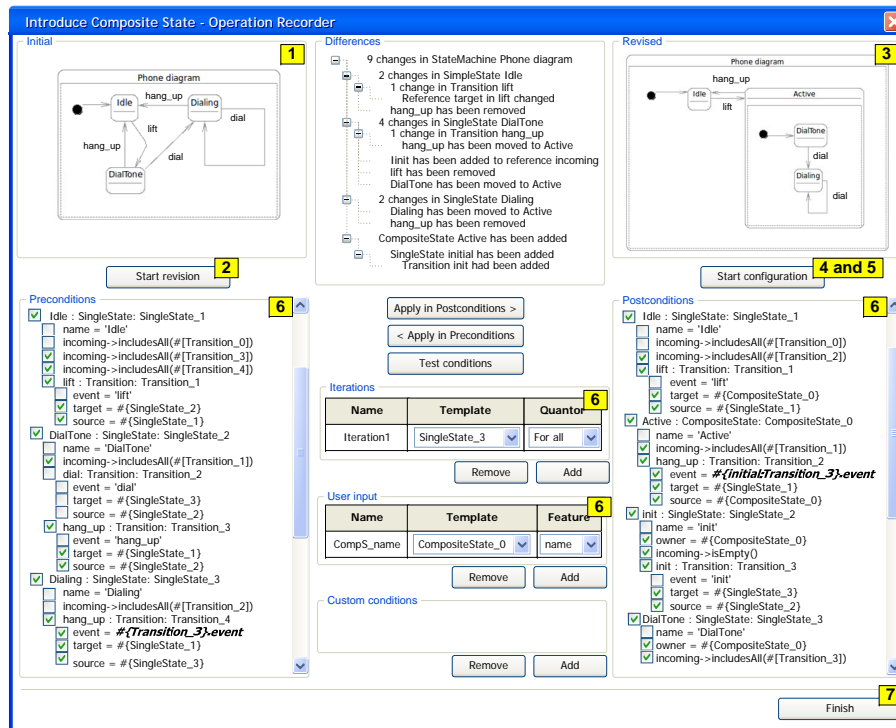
Introduce Composite State - Operation Recorder

Initial

1

Phone diagram

Idle

hang_up

Dialing

lift

dial

hang_up

dial

DialTone

Start revision

2

Differences

9 changes in StateMachine Phone diagram
2 changes in SimpleState Idle
1 change in Transition lift
Reference target in lift changed
hang_up has been removed
4 changes in SingleState DialTone
1 change in Transition hang_up
hang_up has been moved to Active
Iinit has been added to reference incoming
lift has been removed
DialTone has been moved to Active
2 changes in SingleState Dialing
Dialing has been moved to Active
hang_up has been removed
CompositeState Active has been added
SingleState initial has been added
Transition init had been added

Revised

3

Phone diagram

hang_up

Idle

Active

lift

DialTone

dial

Dialing

dial

Start configuration

4 and 5

Preconditions

6

Idle : SingleState: SingleState_1
name = 'Idle'
incoming->includesAll(#[Transition_0])
incoming->includesAll(#[Transition_3])
incoming->includesAll(#[Transition_4])
lift : Transition: Transition_1
event = 'lift'
target = #{SingleState_2}
source = #{SingleState_1}
DialTone : SingleState: SingleState_2
name = 'DialTone'
incoming->includesAll(#[Transition_1])
dial: Transition: Transition_2
event = 'dial'
target = #{SingleState_3}
source = #{SingleState_2}
hang_up : Transition: Transition_3
event = 'hang_up'
target = #{SingleState_1}
source = #{SingleState_2}
Dialing : SingleState: SingleState_3
name = 'Dialing'
incoming->includesAll(#[Transition_2])
hang_up : Transition: Transition_4
event = #{Transition_3}.event
target = #{SingleState_1}
source = #{SingleState_3}

Apply in Postconditions >

< Apply in Preconditions

Test conditions

Iterations

6

| Name | Template | Quantor |
|---|---|---|
| Iteration1 | SingleState_3 | For all |

Remove

Add

User input

6

| Name | Template | Feature |
|---|---|---|
| CompS_name | CompositeState_0 | name |

Remove

Add

Custom conditions

Remove

Add

Postconditions

6

Idle : SingleState: SingleState_1
name = 'Idle'
incoming->includesAll(#[Transition_0])
incoming->includesAll(#[Transition_2])
lift : Transition: Transition_1
event = 'lift'
target = #{CompositeState_0}
source = #{SingleState_1}
Active : CompositeState: CompositeState_0
name = 'Active'
incoming->includesAll(#[Transition_1])
hang_up : Transition: Transition_2
event = #{initial:Transition_3}.event
target = #{SingleState_1}
source = #{CompositeState_0}
init : SingleState: SingleState_2
name = 'init'
owner = #{CompositeState_0}
incoming->isEmpty()
init : Transition: Transition_3
event = 'init'
target = #{SingleState_3}
source = #{SingleState_2}
DialTone : SingleState: SingleState_3
name = 'DialTone'
owner = #{CompositeState_0}
incoming->includesAll(#[Transition_3])

7

Finish